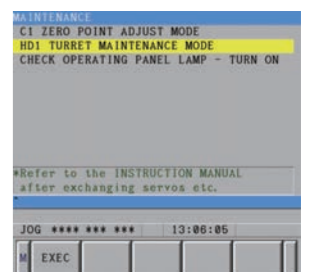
MAINTENANCE
C1 ZERO POINT ADJUST MODE
HD1 TURRET MAINTENANCE MODE
CHECK OPERATING PANEL LAMP - TURN ON

*Refer to the INSTRUCTION MANUAL after exchanging servos etc.

JOG **** *** *** 13:06:05

M EXEC